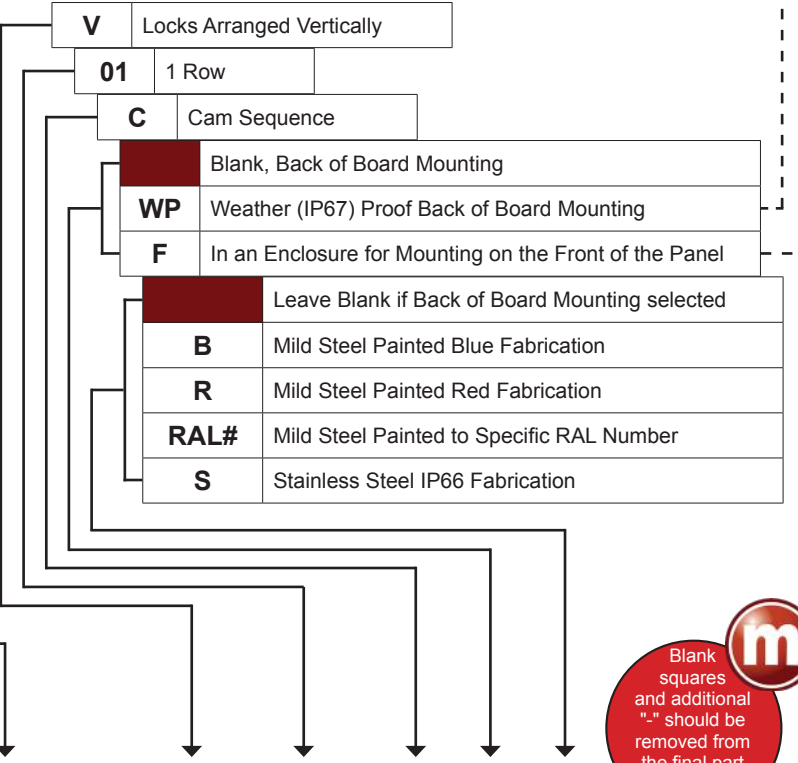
| V | Locks Arranged Vertically |
|---|---|

| 01 | 1 Row |
|---|---|

| C | Cam Sequence |
|---|---|

| | Blank, Back of Board Mounting |
|---|---|
| WP | Weather (IP67) Proof Back of Board Mounting |
| F | In an Enclosure for Mounting on the Front of the Panel |

| | Leave Blank if Back of Board Mounting selected |
|---|---|
| B | Mild Steel Painted Blue Fabrication |
| R | Mild Steel Painted Red Fabrication |
| RAL# | Mild Steel Painted to Specific RAL Number |
| S | Stainless Steel IP66 Fabrication |

m

Blank squares and additional "-" should be removed from the final part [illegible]